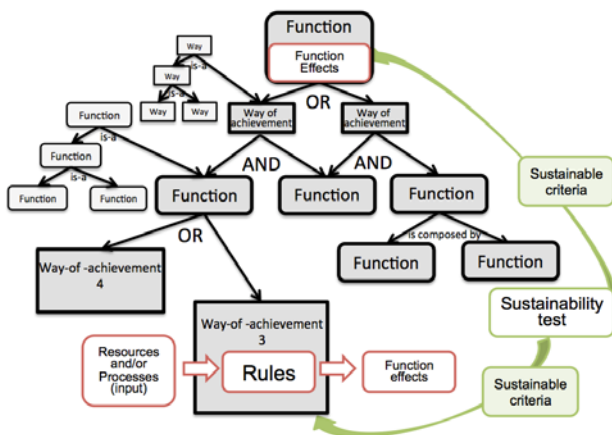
Function

Function Effects

Way

Way

is-a

is-a

Way

Way

Function

is-a

Function

is-a

Function

Function

OR

Way of achievement

Way of achievement

AND

AND

Function

Function

Function

Sustainable criteria

OR

is composed by

Function

Function

Way-of -achievement 4

Way-of -achievement 3

Sustainability test

Resources and/or Processes (input)

Rules

Function effects

Sustainable criteria